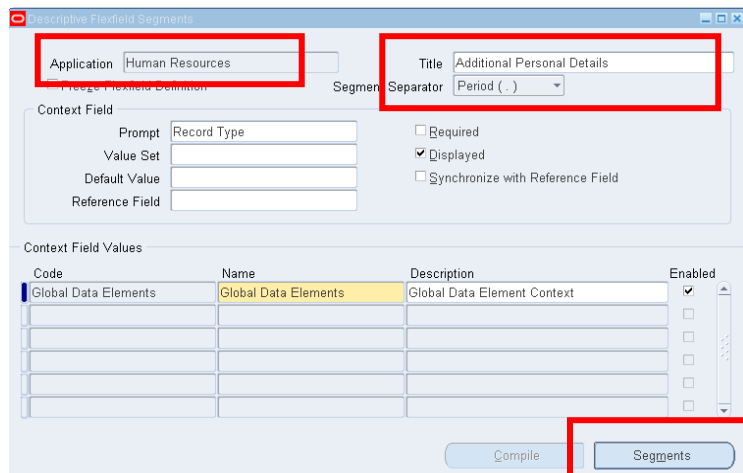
Descriptive Flexfield Segments

Application Human Resources

Freeze Flexfield Definition

Title Additional Personal Details

Segment Separator Period ( . )

Context Field

Prompt Record Type

Value Set

Default Value

Reference Field

Required

Displayed

Synchronize with Reference Field

Context Field Values

| Code | Name | Description | Enabled |
|---|---|---|---|
| Global Data Elements | Global Data Elements | Global Data Element Context | ✔ |
| | | | |
| | | | |
| | | | |
| | | | |
| | | | |

Compile

Segments